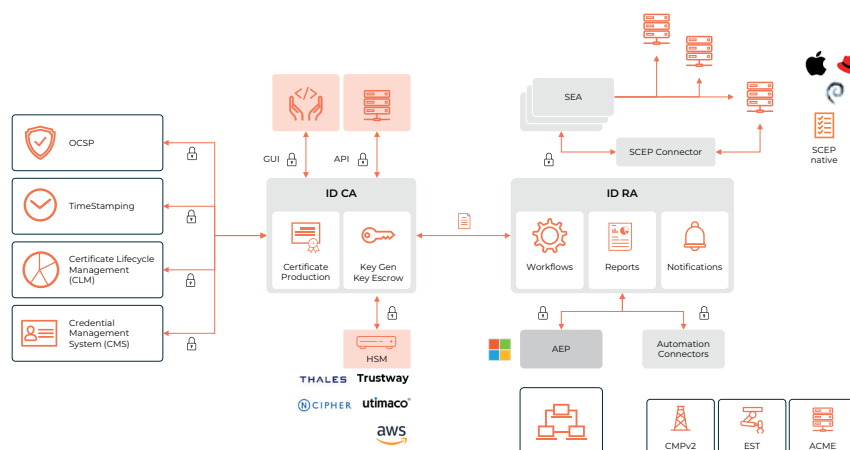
OCSP

TimeStamping

Certificate Lifecycle Management (CLM)

Credential Management System (CMS)

GUI

API

ID CA

Certificate Production

Key Gen Key Escrow

HSM

THALES

Trustway

NCIPHER

utimaco

aws

SEA

SCEP Connector

SCEP native

ID RA

Workflows

Reports

Notifications

AEP

Automation Connectors

CMPv2

EST

ACME